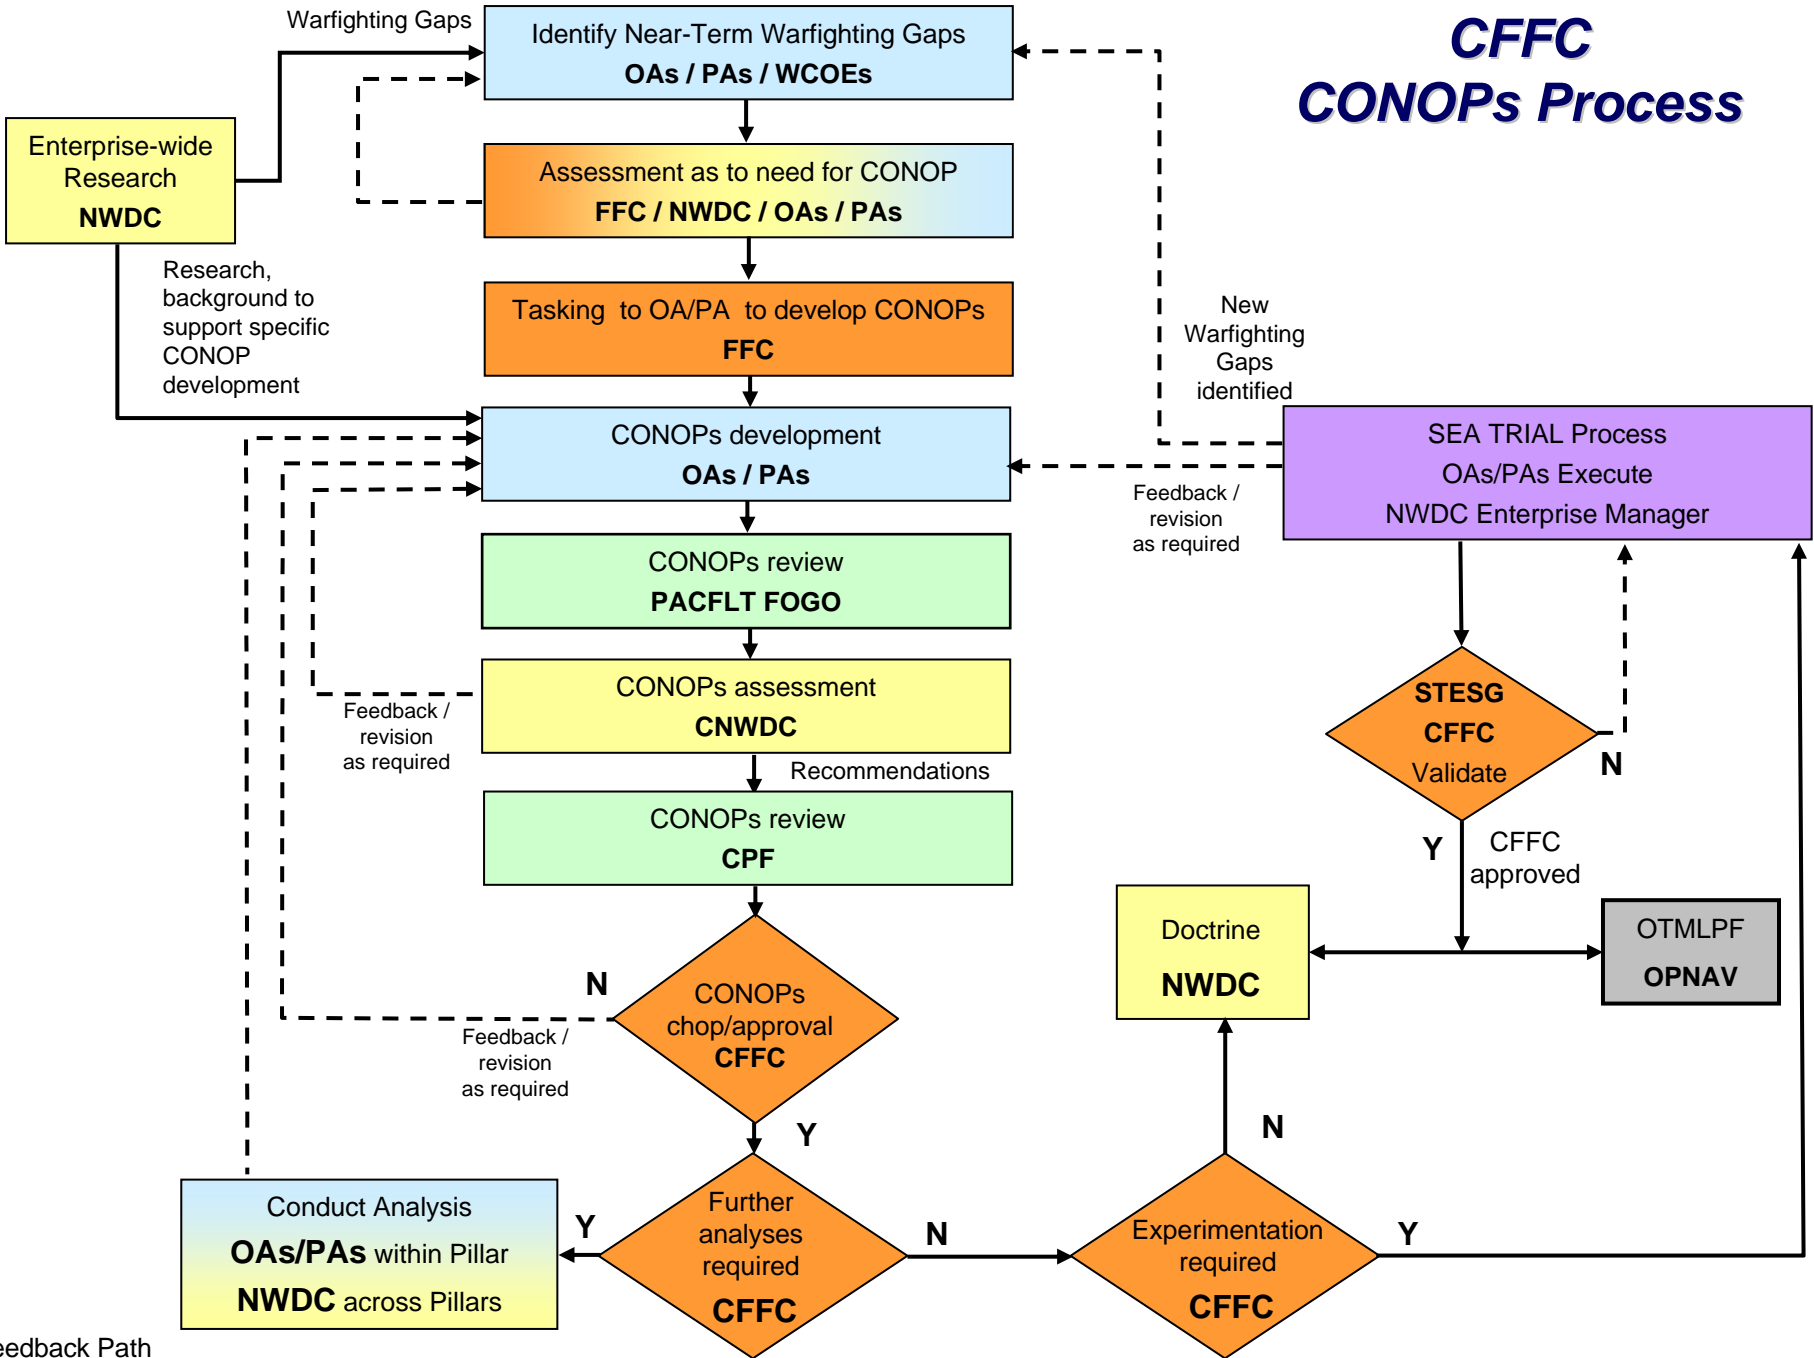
CFFC
CONOPs Process

Warfighting Gaps

Identify Near-Term Warfighting Gaps
OAs / PAs / WCOEs

Enterprise-wide Research
NWDC

Assessment as to need for CONOP
FFC / NWDC / OAs / PAs

Research, background to support specific CONOP development

Tasking to OA/PA to develop CONOPs
FFC

New Warfighting Gaps identified

CONOPs development
OAs / PAs

SEA TRIAL Process
OAs/PAs Execute
NWDC Enterprise Manager

Feedback / revision as required

CONOPs review
PACFLT FOGO

CONOPs assessment
CNWDC

Feedback / revision as required

Recommendations

CONOPs review
CPF

STESG
CFFC
Validate

N

Y

CFFC approved

Doctrine
NWDC

OTMLPF
OPNAV

N

CONOPs chop/approval
CFFC

Feedback / revision as required

Y

N

Conduct Analysis
OAs/PAs within Pillar
NWDC across Pillars

Y

Further analyses required
CFFC

N

Experimentation required
CFFC

Y

eedback Path